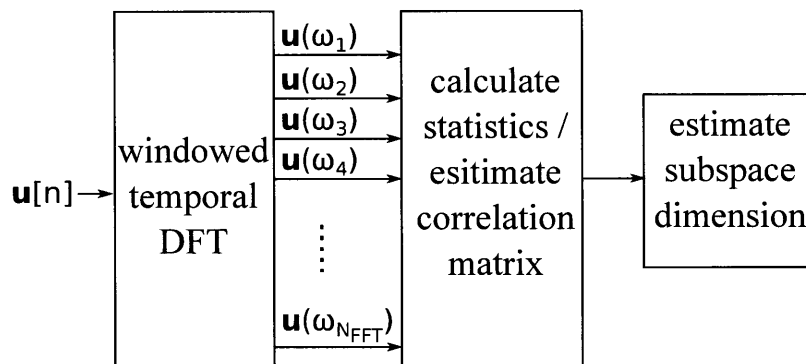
$\mathbf{u}[n]$

windowed temporal DFT

$\mathbf{u}(\omega_1)$
$\mathbf{u}(\omega_2)$
$\mathbf{u}(\omega_3)$
$\mathbf{u}(\omega_4)$
⋮
$\mathbf{u}(\omega_{N_{FFT}})$

calculate statistics / esitimate correlation matrix

estimate subspace dimension